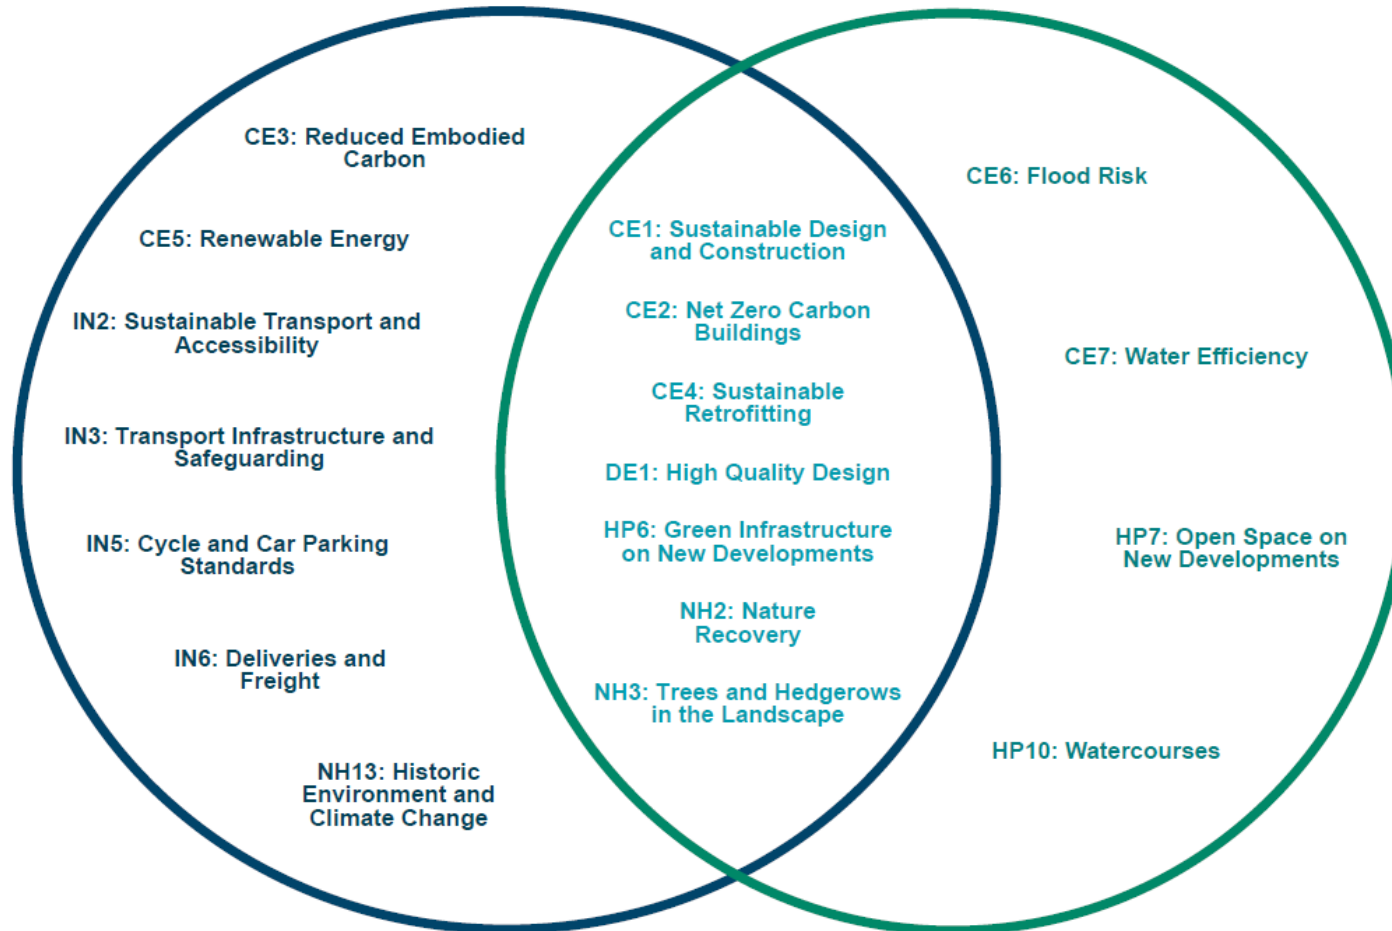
CE3: Reduced Embodied Carbon

CE5: Renewable Energy

IN2: Sustainable Transport and Accessibility

IN3: Transport Infrastructure and Safeguarding

IN5: Cycle and Car Parking Standards

IN6: Deliveries and Freight

NH13: Historic Environment and Climate Change

CE1: Sustainable Design and Construction

CE2: Net Zero Carbon Buildings

CE4: Sustainable Retrofitting

DE1: High Quality Design

HP6: Green Infrastructure on New Developments

NH2: Nature Recovery

NH3: Trees and Hedgerows in the Landscape

CE6: Flood Risk

CE7: Water Efficiency

HP7: Open Space on New Developments

HP10: Watercourses